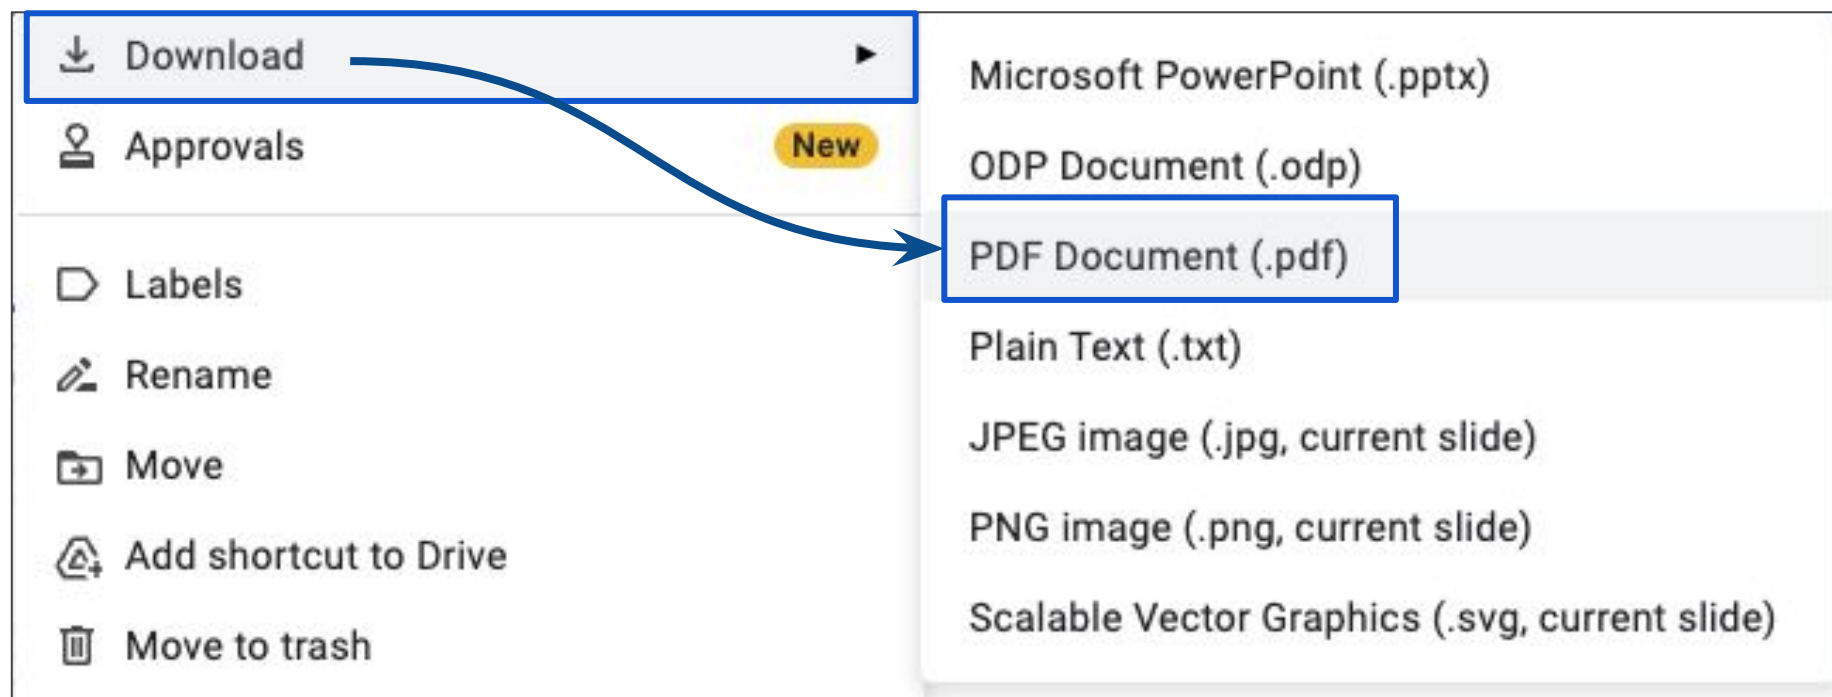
Download
Approvals New
Labels
Rename
Move
Add shortcut to Drive
Move to trash

Microsoft PowerPoint (.pptx)
ODP Document (.odp)
PDF Document (.pdf)
Plain Text (.txt)
JPEG image (.jpg, current slide)
PNG image (.png, current slide)
Scalable Vector Graphics (.svg, current slide)